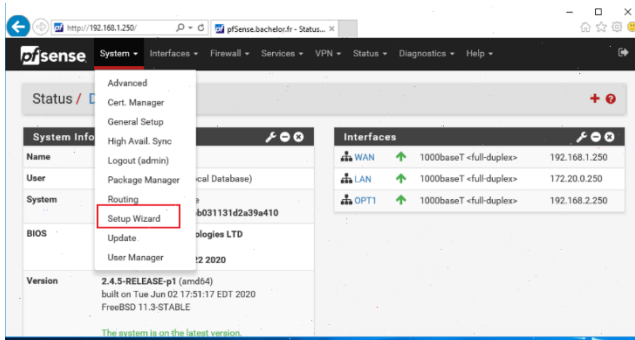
http://192.168.1.250/
pfSense.bachelor.fr - Status... ×

pfsense System ▾ Interfaces ▾ Firewall ▾ Services ▾ VPN ▾ Status ▾ Diagnostics ▾ Help ▾

Status / D

Advanced
Cert. Manager
General Setup
High Avail. Sync
Logout (admin)
Package Manager
Routing
Setup Wizard
Update
User Manager

System Info

Name
User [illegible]cal Database)
System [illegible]e
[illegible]b031131d2a39a410
BIOS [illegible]ologies LTD
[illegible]2 2020
Version 2.4.5-RELEASE-p1 (amd64)
built on Tue Jun 02 17:51:17 EDT 2020
FreeBSD 11.3-STABLE

The system is on the latest version.

Interfaces

| | | |
|---|---|---|
| WAN | 1000baseT <full-duplex> | 192.168.1.250 |
| LAN | 1000baseT <full-duplex> | 172.20.0.250 |
| OPT1 | 1000baseT <full-duplex> | 192.168.2.250 |